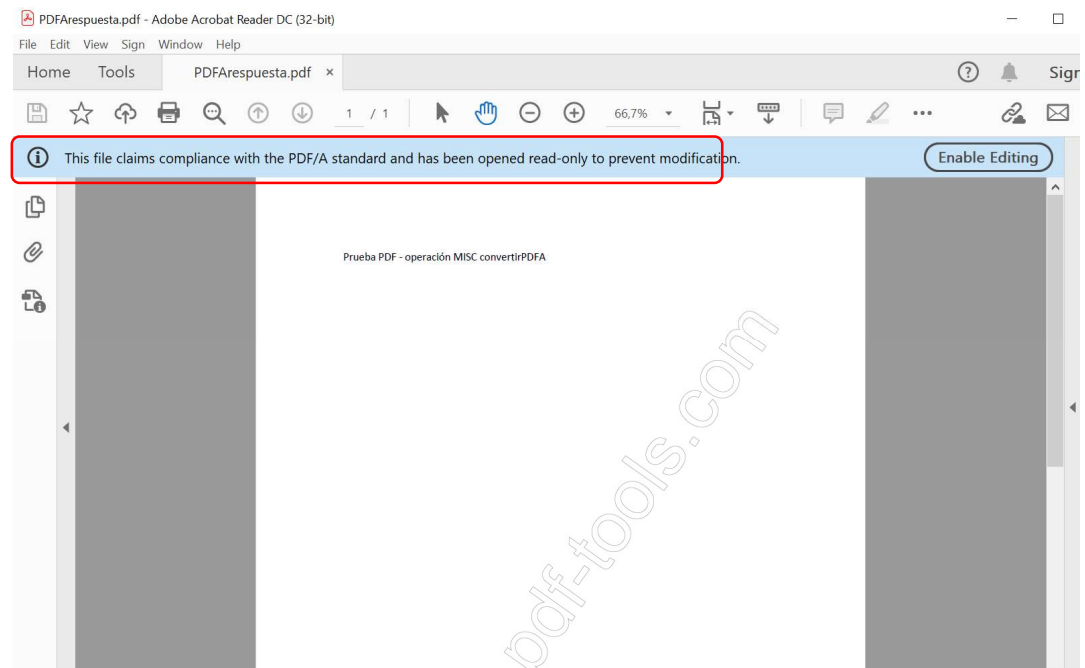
PDFArespuesta.pdf - Adobe Acrobat Reader DC (32-bit)

File Edit View Sign Window Help

Home Tools PDFArespuesta.pdf ×

Sign

1 / 1

66,7%

This file claims compliance with the PDF/A standard and has been opened read-only to prevent modification.

Enable Editing

Prueba PDF - operación MISC convertirPDFA

pdf-tools.com